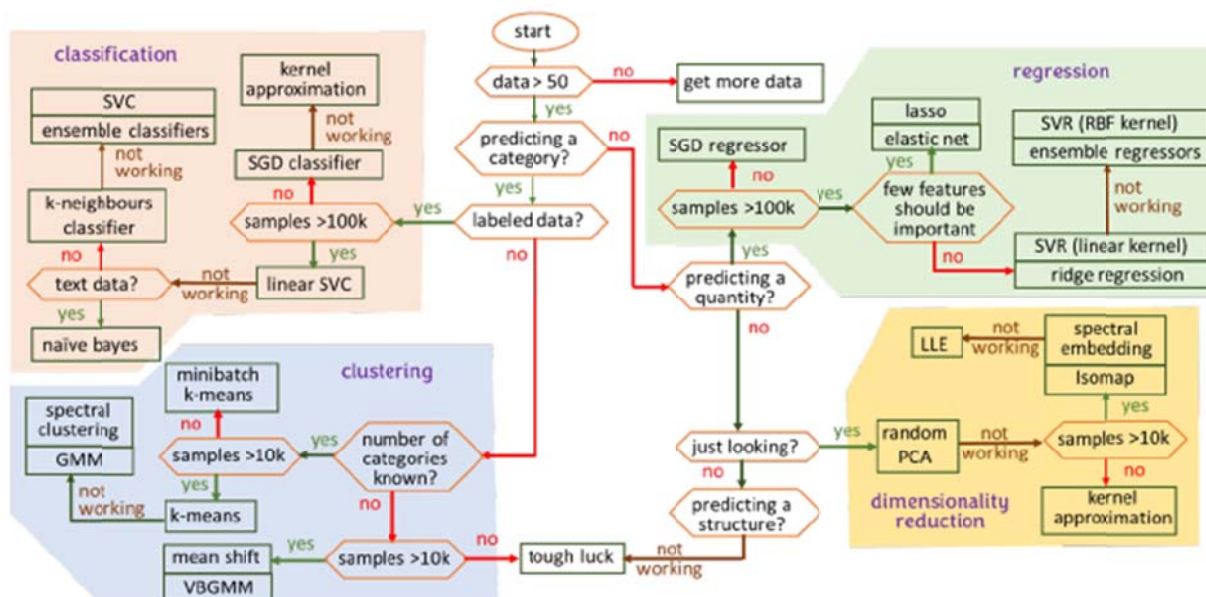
start

data > 50
no
get more data
yes
predicting a category?
no
yes
labeled data?
no

classification
kernel approximation
SVC
ensemble classifiers
not working
not working
SGD classifier
no
k-neighbours classifier
samples >100k
yes
yes
no
not working
text data?
linear SVC
yes
naive bayes

regression
lasso
elastic net
SVR (RBF kernel)
ensemble regressors
SGD regressor
yes
no
samples >100k
yes
few features should be important
not working
yes
SVR (linear kernel)
no
ridge regression
predicting a quantity?
no

clustering
minibatch k-means
spectral clustering
no
GMM
yes
samples >10k
number of categories known?
yes
not working
k-means
no
mean shift
yes
samples >10k
no
tough luck
VBGMM
not working

LLE
not working
spectral embedding
Isomap
yes
just looking?
yes
random PCA
not working
samples >10k
no
no
predicting a structure?
dimensionality reduction
kernel approximation